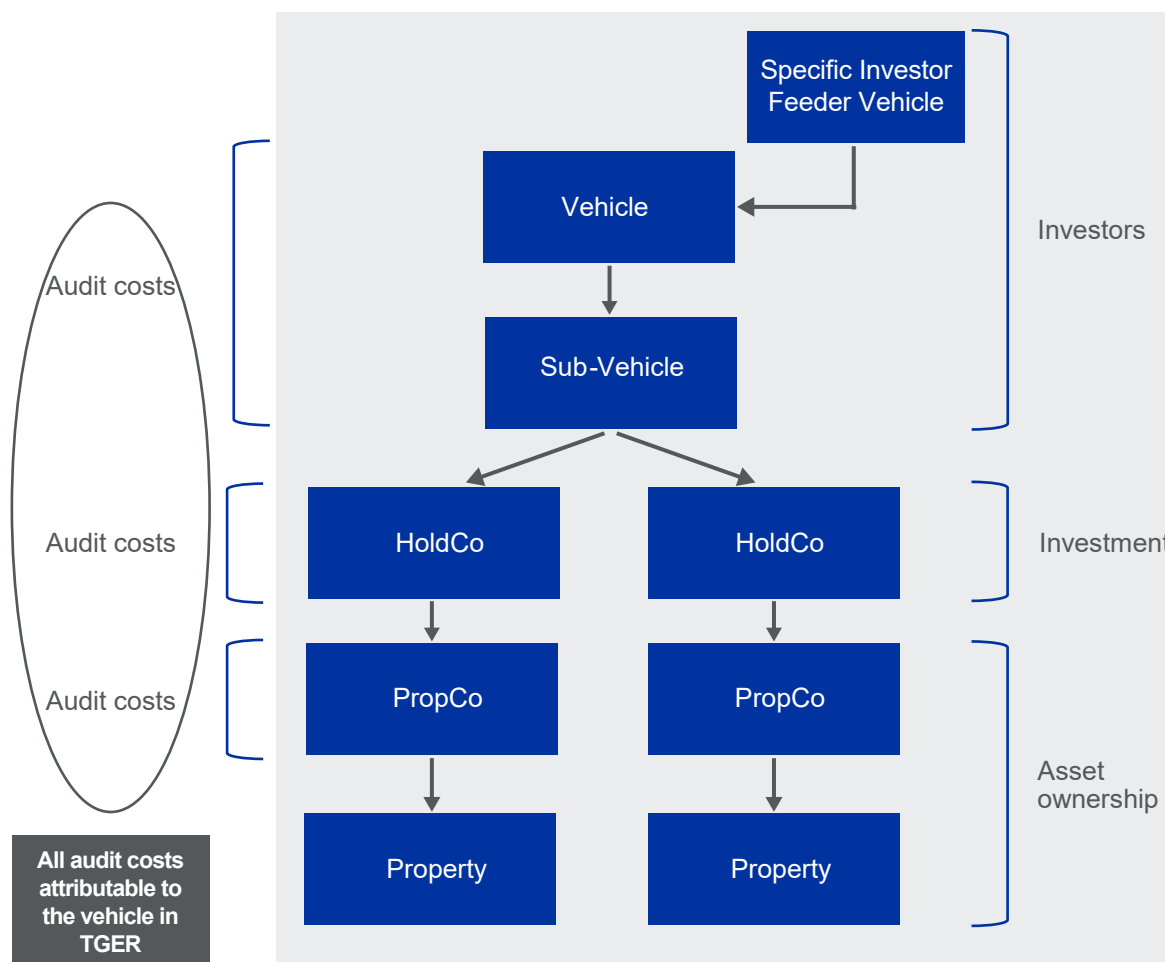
Specific Investor Feeder Vehicle

Vehicle

Sub-Vehicle

Investors

Audit costs

HoldCo

HoldCo

Audit costs

Investment

PropCo

PropCo

Audit costs

Asset ownership

Property

Property

All audit costs attributable to the vehicle in TGER